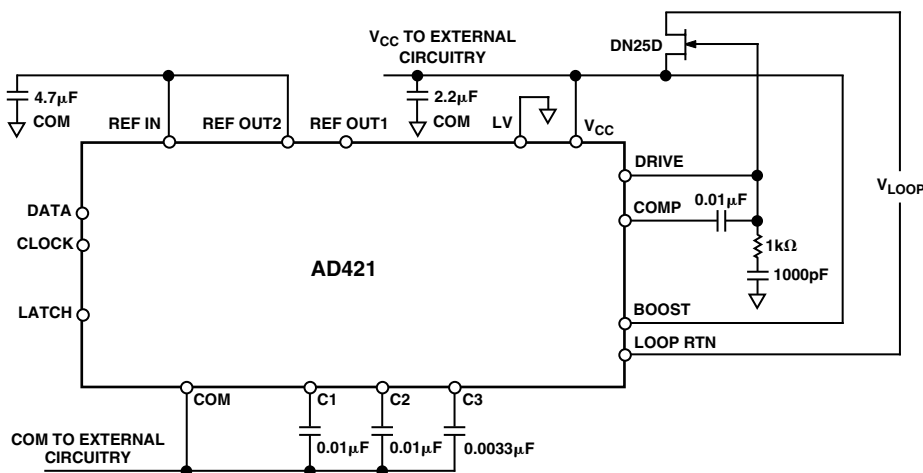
$V_{CC}$ TO EXTERNAL CIRCUITRY

DN25D

4.7μF

COM

REF IN

REF OUT2

REF OUT1

2.2μF

COM

LV

$V_{CC}$

DRIVE

$V_{LOOP}$

DATA

CLOCK

COMP

0.01μF

1kΩ

AD421

1000pF

LATCH

BOOST

LOOP RTN

COM

C1

C2

C3

COM TO EXTERNAL CIRCUITRY

0.01μF

0.01μF

0.0033μF